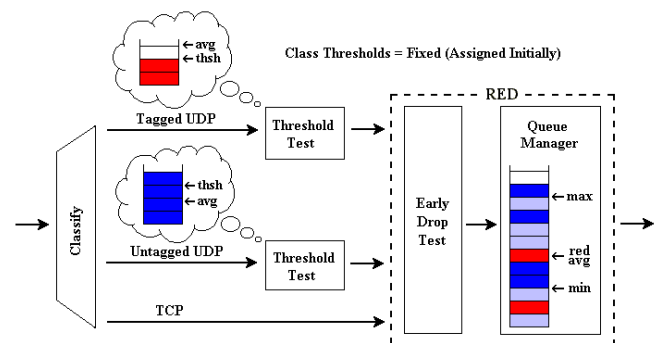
← avg
← thsh

Class Thresholds = Fixed (Assigned Initially)

RED

Tagged UDP

Threshold Test

Queue Manager

← thsh
← avg

Classify

Early Drop Test

← max

← red avg

← min

Untagged UDP

Threshold Test

TCP